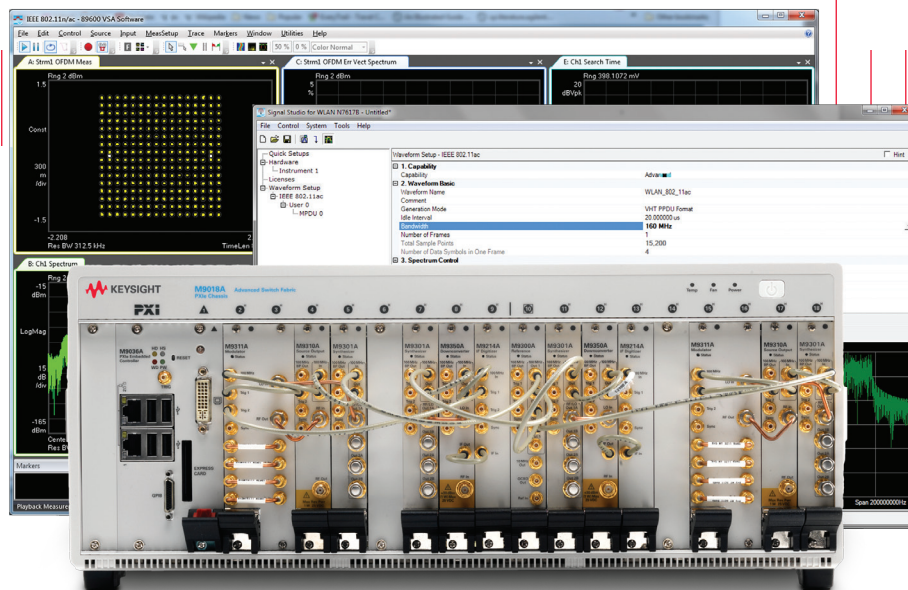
IEEE 802.11n/ac - 89600 VSA Software

File Edit Control Source Input MeasSetup Trace Markers Window Utilities Help

50 % 0 % Color Normal

A: Strm1 OFDM Meas
Rng 2 dBm
1.5
Const
300 m /div
-1.5
-2.208
Res BW 312.5 kHz
2
TimeLen

C: Strm1 OFDM Er Vect Spectrum
Rng 2 dBm
5
%

E: Ch1 Search Time
Rng 398.1072 mV
20
dBVpk

B: Ch1 Spectrum
Rng 2
-15 dBm
LogMag
15 dB /div
-165 dBm
Center
Res BW

Markers

Playback Measure

Span 200000000Hz

Signal Studio for WLAN N7617B - Untitled*

File Control System Tools Help

Quick Setups
Hardware
Instrument 1
Licenses
Waveform Setup
IEEE 802.11ac
User 0
MPDU 0

Waveform Setup - IEEE 802.11ac

Hint

| 1. Capability | |
|---|---|
| Capability | Advan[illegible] |
| 2. Waveform Basic | |
| Waveform Name | WLAN_802_11ac |
| Comment | |
| Generation Mode | VHT PPDU Format |
| Idle Interval | 20.000000 us |
| Bandwidth | 160 MHz |
| Number of Frames | 1 |
| Total Sample Points | 15,200 |
| Number of Data Symbols in One Frame | 4 |
| 3. Spectrum Control | |

KEYSIGHT
PXI
M9018A PXIe Chassis Advanced Switch Fabric
Temp Fan Power

2 3 4 5 6 7 8 9 10 11 12 13 14 15 16 17 18

M9036A PXIe Embedded Controller
RESET
EXPRESS CARD
GPIB

M9311A Modulator
M9310A Source Output
M9301A Synthesizer
M9301A Synthesizer
M9350A Downconverter
M9214A IF Digitizer
M9300A Reference
M9301A Synthesizer
M9350A Downconverter
M9214A IF Digitizer
M9311A Modulator
M9310A Source Output
M9301A Synthesizer